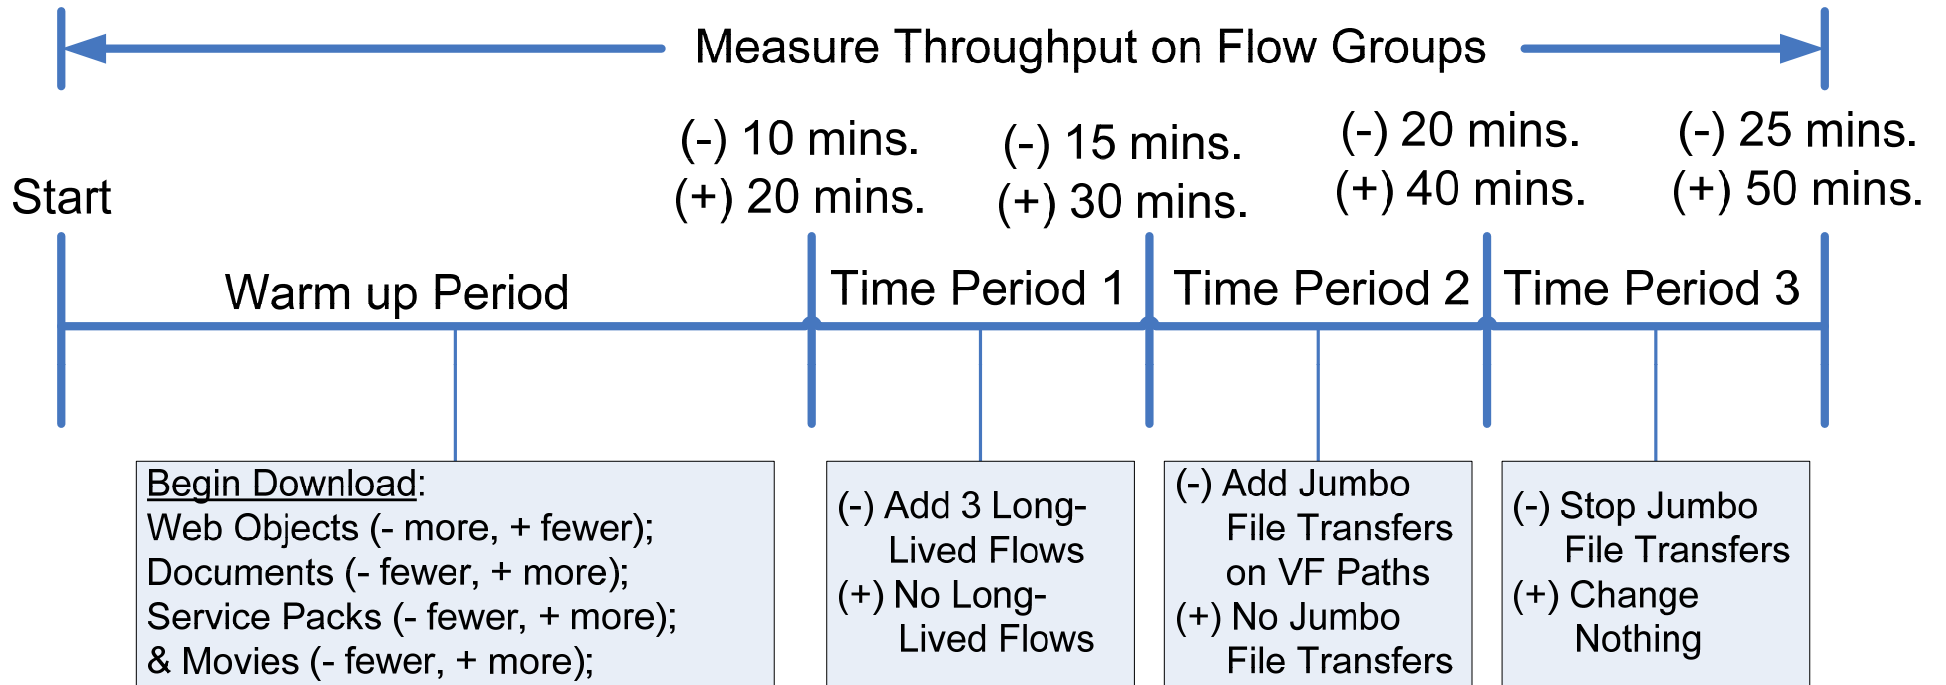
Measure Throughput on Flow Groups

Start

(-) 10 mins.
(+) 20 mins.

(-) 15 mins.
(+) 30 mins.

(-) 20 mins.
(+) 40 mins.

(-) 25 mins.
(+) 50 mins.

Warm up Period

Time Period 1

Time Period 2

Time Period 3

Begin Download:
Web Objects (- more, + fewer);
Documents (- fewer, + more);
Service Packs (- fewer, + more);
& Movies (- fewer, + more);

(-) Add 3 Long-Lived Flows
(+) No Long-Lived Flows

(-) Add Jumbo File Transfers on VF Paths
(+) No Jumbo File Transfers

(-) Stop Jumbo File Transfers
(+) Change Nothing